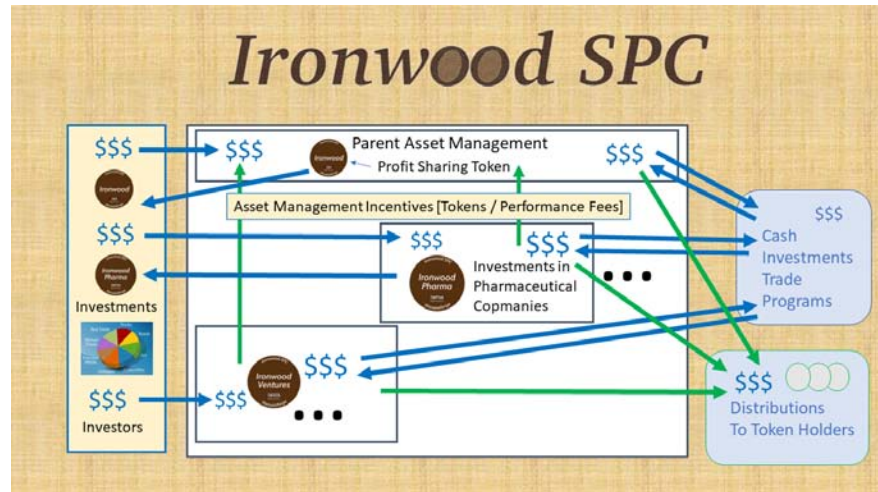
Ironwood SPC

$$$

Ironwood

$$$

Ironwood Pharma

Investments

$$$

Investors

$$$

Ironwood

Parent Asset Management

Profit Sharing Token

$$$

Asset Management Incentives [Tokens / Performance Fees]

$$$

$$$

Ironwood Pharma

Investments in Pharmaceutical Copmanies

• • •

Ironwood Ventures

$$$

$$$

• • •

$$$

Cash Investments Trade Programs

$$$

Distributions To Token Holders